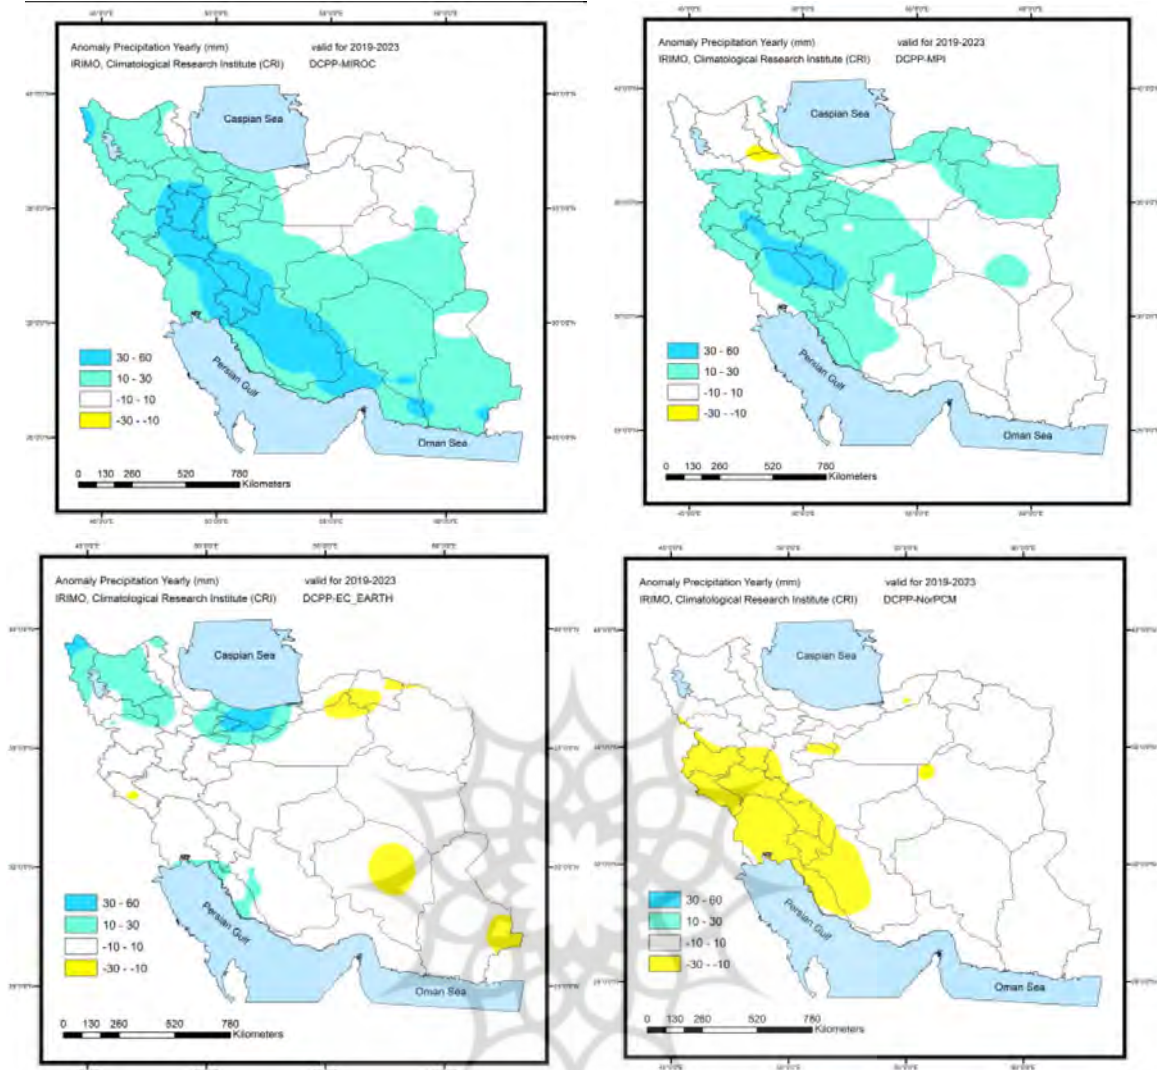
Anomaly Precipitation Yearly (mm) valid for 2019-2023
IRIMO, Climatological Research Institute (CRI) DCPP-MIROC

Caspian Sea
Persian Gulf
Oman Sea

30 - 60
10 - 30
-10 - 10
-30 - -10

0 130 260 520 780 Kilometers

Anomaly Precipitation Yearly (mm) valid for 2019-2023
IRIMO, Climatological Research Institute (CRI) DCPP-MPI

Caspian Sea
Persian Gulf
Oman Sea

30 - 60
10 - 30
-10 - 10
-30 - -10

0 130 260 520 780 Kilometers

Anomaly Precipitation Yearly (mm) valid for 2019-2023
IRIMO, Climatological Research Institute (CRI) DCPP-EC_EARTH

Caspian Sea
Persian Gulf
Oman Sea

30 - 60
10 - 30
-10 - 10
-30 - -10

0 130 260 520 780 Kilometers

Anomaly Precipitation Yearly (mm) valid for 2019-2023
IRIMO, Climatological Research Institute (CRI) DCPP-NorPCM

Caspian Sea
Persian Gulf
Oman Sea

30 - 60
10 - 30
-10 - 10
-30 - -10

0 130 260 520 780 Kilometers